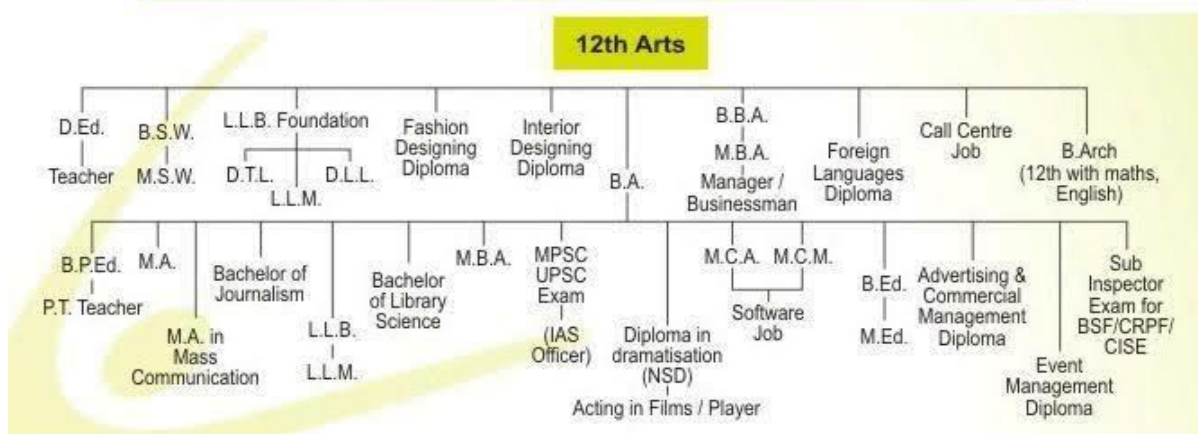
12th Arts

D.Ed.
Teacher

B.S.W.
M.S.W.

L.L.B. Foundation
D.T.L.
D.L.L.
L.L.M.

Fashion Designing Diploma

Interior Designing Diploma

B.A.

B.B.A.
M.B.A.
Manager / Businessman

Foreign Languages Diploma

Call Centre Job

B.Arch (12th with maths, English)

B.P.Ed.
P.T. Teacher

M.A.

M.A. in Mass Communication

Bachelor of Journalism

L.L.B.
L.L.M.

Bachelor of Library Science

M.B.A.

MPSC UPSC Exam
(IAS Officer)

Diploma in dramatisation (NSD)
Acting in Films / Player

M.C.A.
M.C.M.
Software Job

B.Ed.
M.Ed.

Advertising & Commercial Management Diploma

Event Management Diploma

Sub Inspector Exam for BSF/CRPF/ CISE